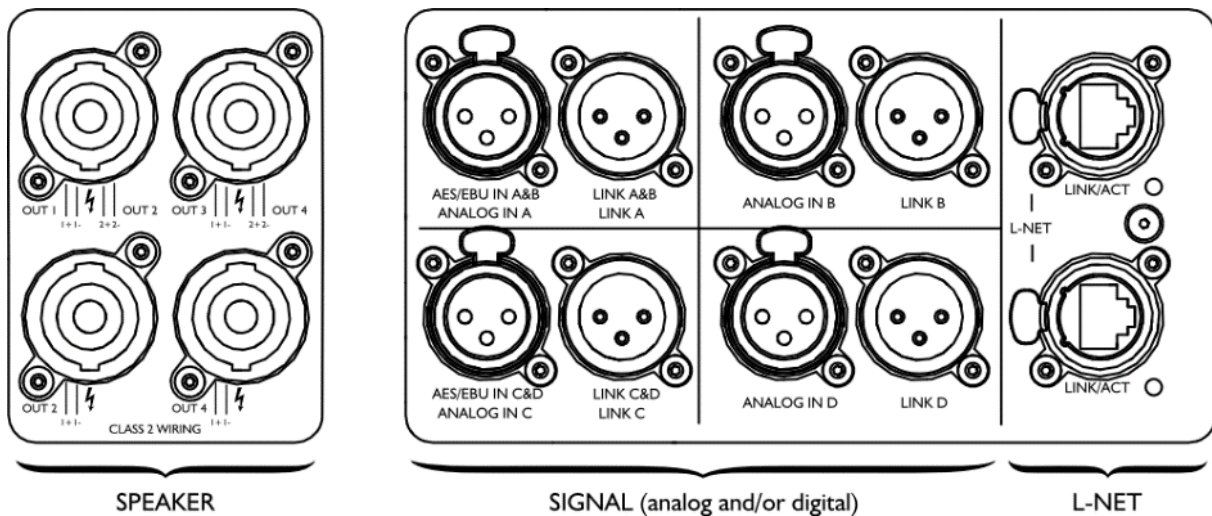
OUT 1 1+ 1- OUT 2 2+ 2-
OUT 3 1+ 1- OUT 4 2+ 2-
OUT 2 1+ 1-
OUT 4 1+ 1-
CLASS 2 WIRING

AES/EBU IN A&B
ANALOG IN A
LINK A&B
LINK A
ANALOG IN B
LINK B

AES/EBU IN C&D
ANALOG IN C
LINK C&D
LINK C
ANALOG IN D
LINK D

LINK/ACT
L-NET
LINK/ACT

SPEAKER

SIGNAL (analog and/or digital)

L-NET